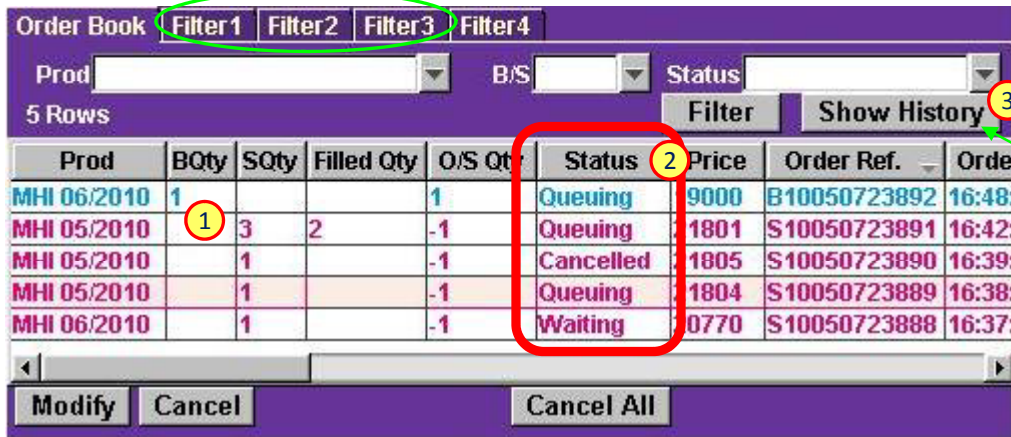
Order Book | Filter1 | Filter2 | Filter3 | Filter4

Prod

B/S

Status

5 Rows

Filter

Show History

3

| Prod | BQty | SQty | Filled Qty | O/S Qty | Status | Price | Order Ref. | Orde |
|---|---|---|---|---|---|---|---|---|
| MHI 06/2010 | 1 | | | 1 | Queuing | 9000 | B10050723892 | 16:48 |
| MHI 05/2010 | | 3 | 2 | -1 | Queuing | 1801 | S10050723891 | 16:42 |
| MHI 05/2010 | | 1 | | -1 | Cancelled | 1805 | S10050723890 | 16:39 |
| MHI 05/2010 | | 1 | | -1 | Queuing | 1804 | S10050723889 | 16:38 |
| MHI 06/2010 | | 1 | | -1 | Waiting | 0770 | S10050723888 | 16:37 |

1

2

Modify

Cancel

Cancel All